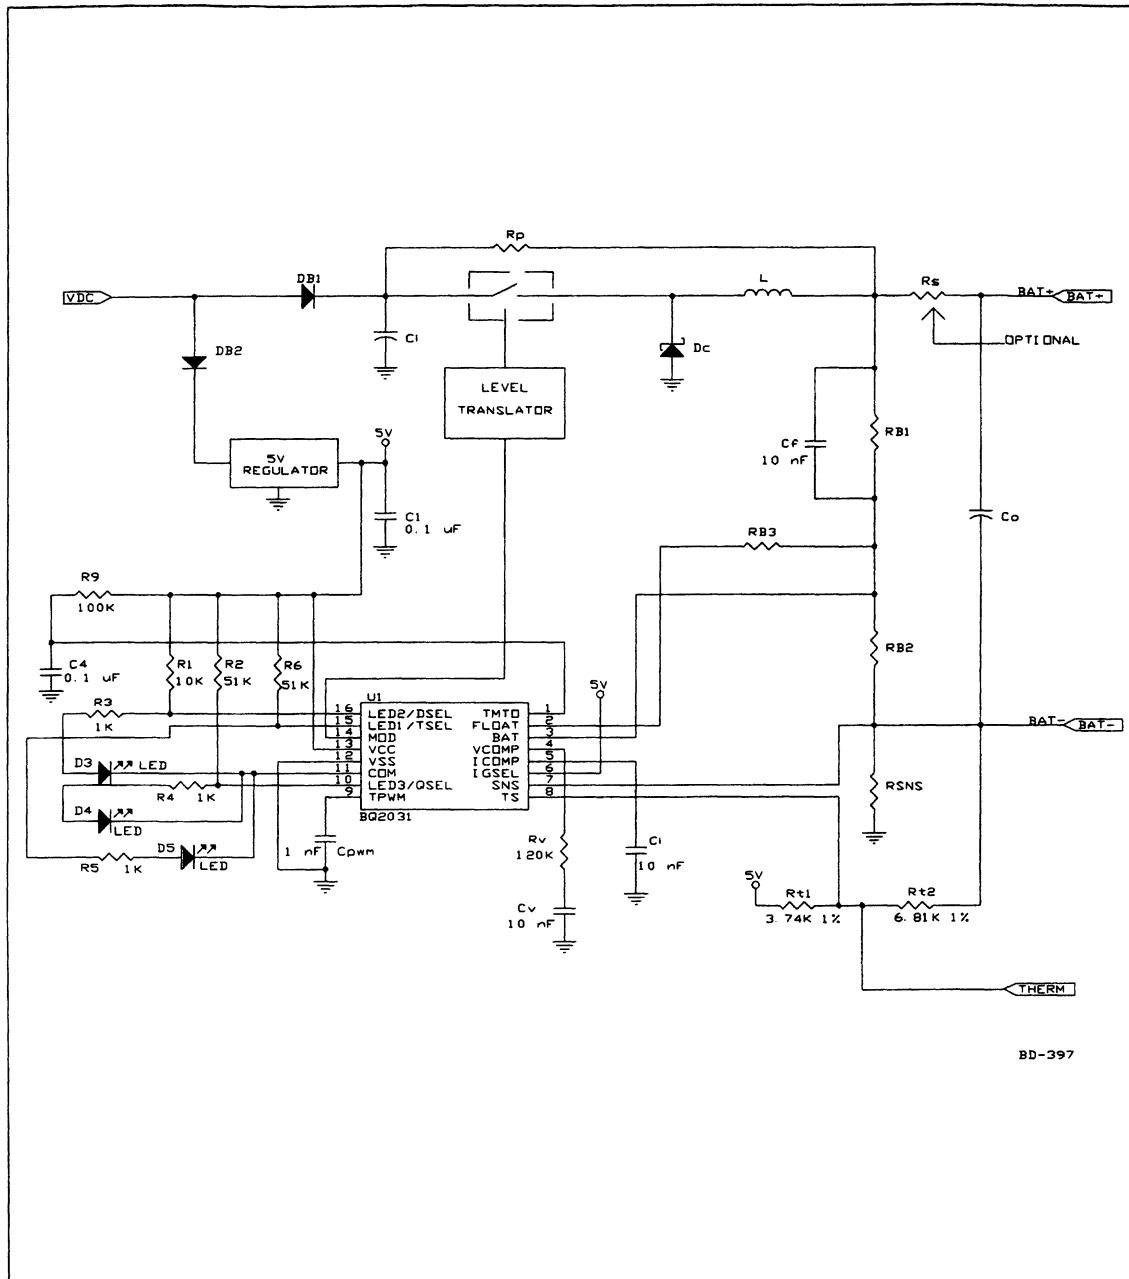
Rp

VDC

DB1

L

Rs

BAT+

BAT+

OPTIONAL

DB2

CI

Dc

LEVEL TRANSLATOR

5V

5V REGULATOR

Cf 10 nF

RB1

C1 0.1 uF

Co

RB3

R9 100K

C4 0.1 uF

R1 10K

R2 51K

R6 51K

RB2

U1

5V

R3 1K

16 LED2/DSEL

15 LED1/TSEL

14 MOD

13 VCC

12 VSS

11 COM

10 LED3/QSEL

9 TPWM

TMTO 1

FLOAT 2

BAT 3

VCOMP 4

ICOMP 5

IGSEL 6

SNS 7

TS 8

BAT-

BAT-

D3 LED

R4 1K

D4 LED

RSNS

BQ2031

D5 LED

R5 1K

1 nF Cpwm

Rv 120K

CI 10 nF

5V

Rt1 3.74K 1%

Rt2 6.81K 1%

Cv 10 nF

THERM

BD-397